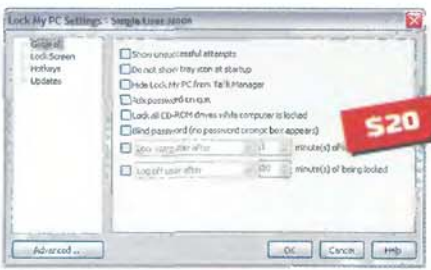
Lock My PC Settings : Single User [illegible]

General
Lock Screen
Hotkeys
Updates

Show unsuccessful attempts
Do not show tray icon at startup
Hide Lock My PC from Task Manager
Ask password on quit
Lock all CD-ROM drives while computer is locked
Blind password (no password prompt box appears)
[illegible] computer after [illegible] minute(s) of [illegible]
Log off user after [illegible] minute(s) of being locked

$20

Advanced ...
OK
Cancel
Help